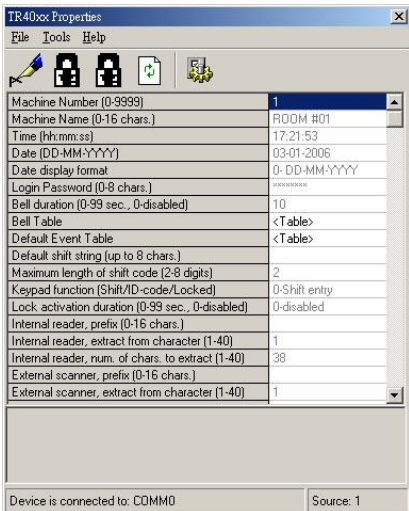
TR40xx Properties

File Tools Help

| | |
|---|---|
| Machine Number (0-9999) | 1 |
| Machine Name (0-16 chars.) | ROOM #01 |
| Time (hh:mm:ss) | 17:21:53 |
| Date (DD-MM-YYYY) | 03-01-2006 |
| Date display format | 0- DD-MM-YYYY |
| Login Password (0-8 chars.) | xxxxxxxx |
| Bell duration (0-99 sec., 0-disabled) | 10 |
| Bell Table | <Table> |
| Default Event Table | <Table> |
| Default shift string (up to 8 chars.) | |
| Maximum length of shift code (2-8 digits) | 2 |
| Keypad function (Shift/ID-code/Locked) | 0-Shift entry |
| Lock activation duration (0-99 sec., 0-disabled) | 0-disabled |
| Internal reader, prefix (0-16 chars.) | |
| Internal reader, extract from character (1-40) | 1 |
| Internal reader, num. of chars. to extract (1-40) | 38 |
| External scanner, prefix (0-16 chars.) | |
| External scanner, extract from character (1-40) | 1 |

Device is connected to: COMM0 | Source: 1